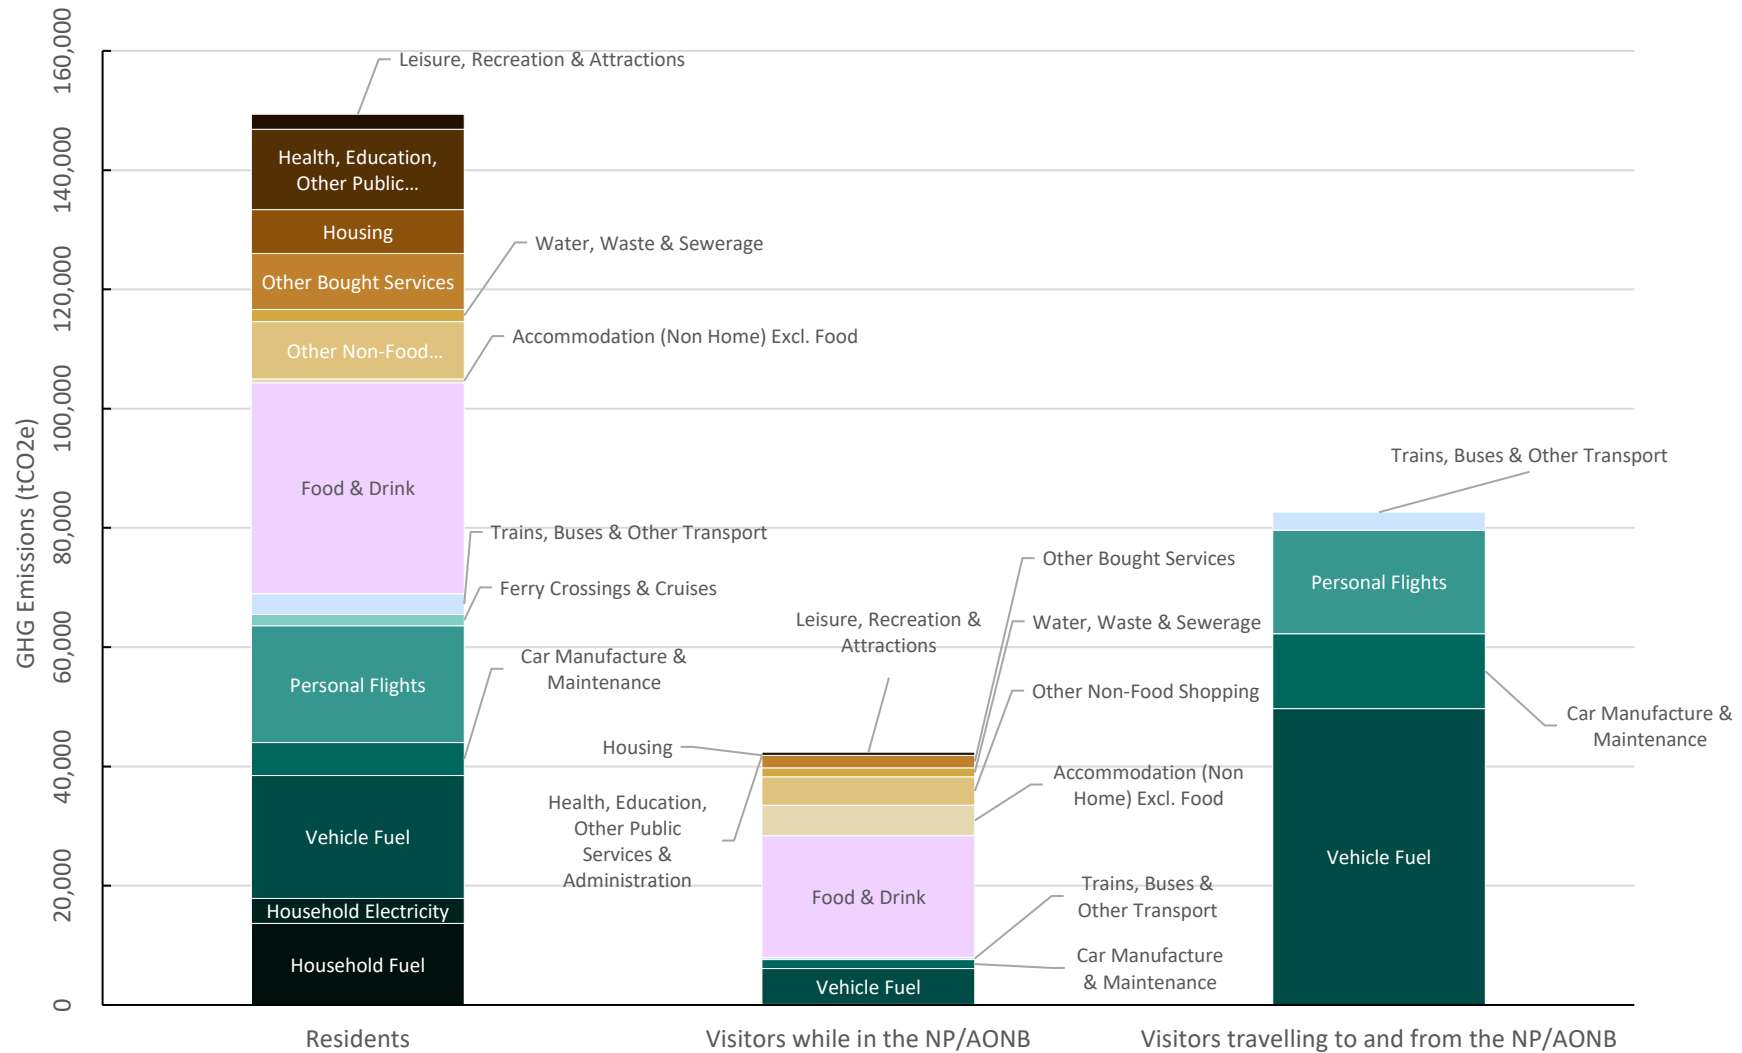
GHG Emissions (tCO2e)

160,000
140,000
120,000
100,000
80,000
60,000
40,000
20,000
0

Leisure, Recreation & Attractions
Health, Education, Other Public...
Housing
Water, Waste & Sewerage
Other Bought Services
Accommodation (Non Home) Excl. Food
Other Non-Food...
Food & Drink
Trains, Buses & Other Transport
Ferry Crossings & Cruises
Personal Flights
Car Manufacture & Maintenance
Vehicle Fuel
Household Electricity
Household Fuel

Other Bought Services
Leisure, Recreation & Attractions
Water, Waste & Sewerage
Other Non-Food Shopping
Housing
Accommodation (Non Home) Excl. Food
Health, Education, Other Public Services & Administration
Food & Drink
Trains, Buses & Other Transport
Car Manufacture & Maintenance
Vehicle Fuel

Trains, Buses & Other Transport
Personal Flights
Car Manufacture & Maintenance
Vehicle Fuel

Residents
Visitors while in the NP/AONB
Visitors travelling to and from the NP/AONB